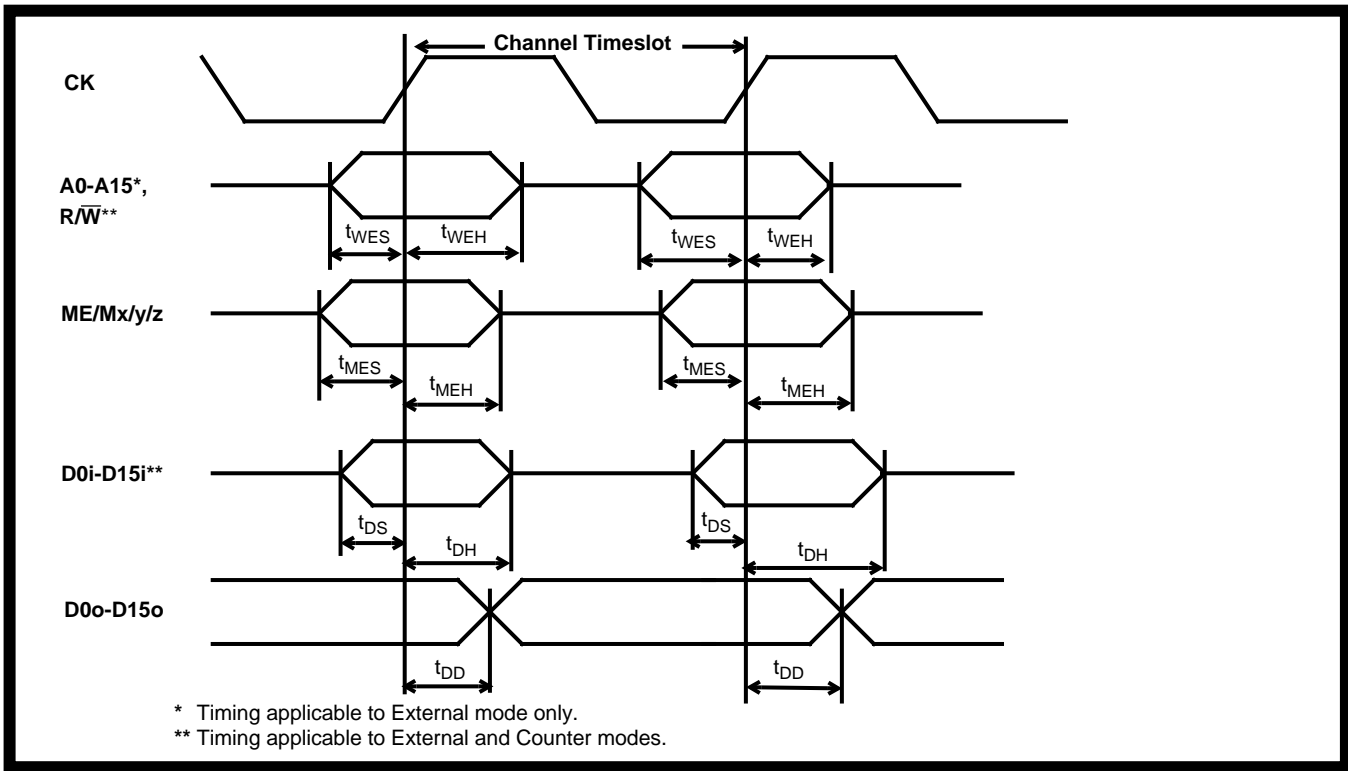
Channel Timeslot

CK

A0-A15*, R/$\overline{W}$**

$t_{WES}$ $t_{WEH}$ $t_{WES}$ $t_{WEH}$

ME/Mx/y/z

$t_{MES}$ $t_{MEH}$ $t_{MES}$ $t_{MEH}$

D0i-D15i**

$t_{DS}$ $t_{DH}$ $t_{DS}$ $t_{DH}$

D0o-D15o

$t_{DD}$ $t_{DD}$

* Timing applicable to External mode only.
** Timing applicable to External and Counter modes.